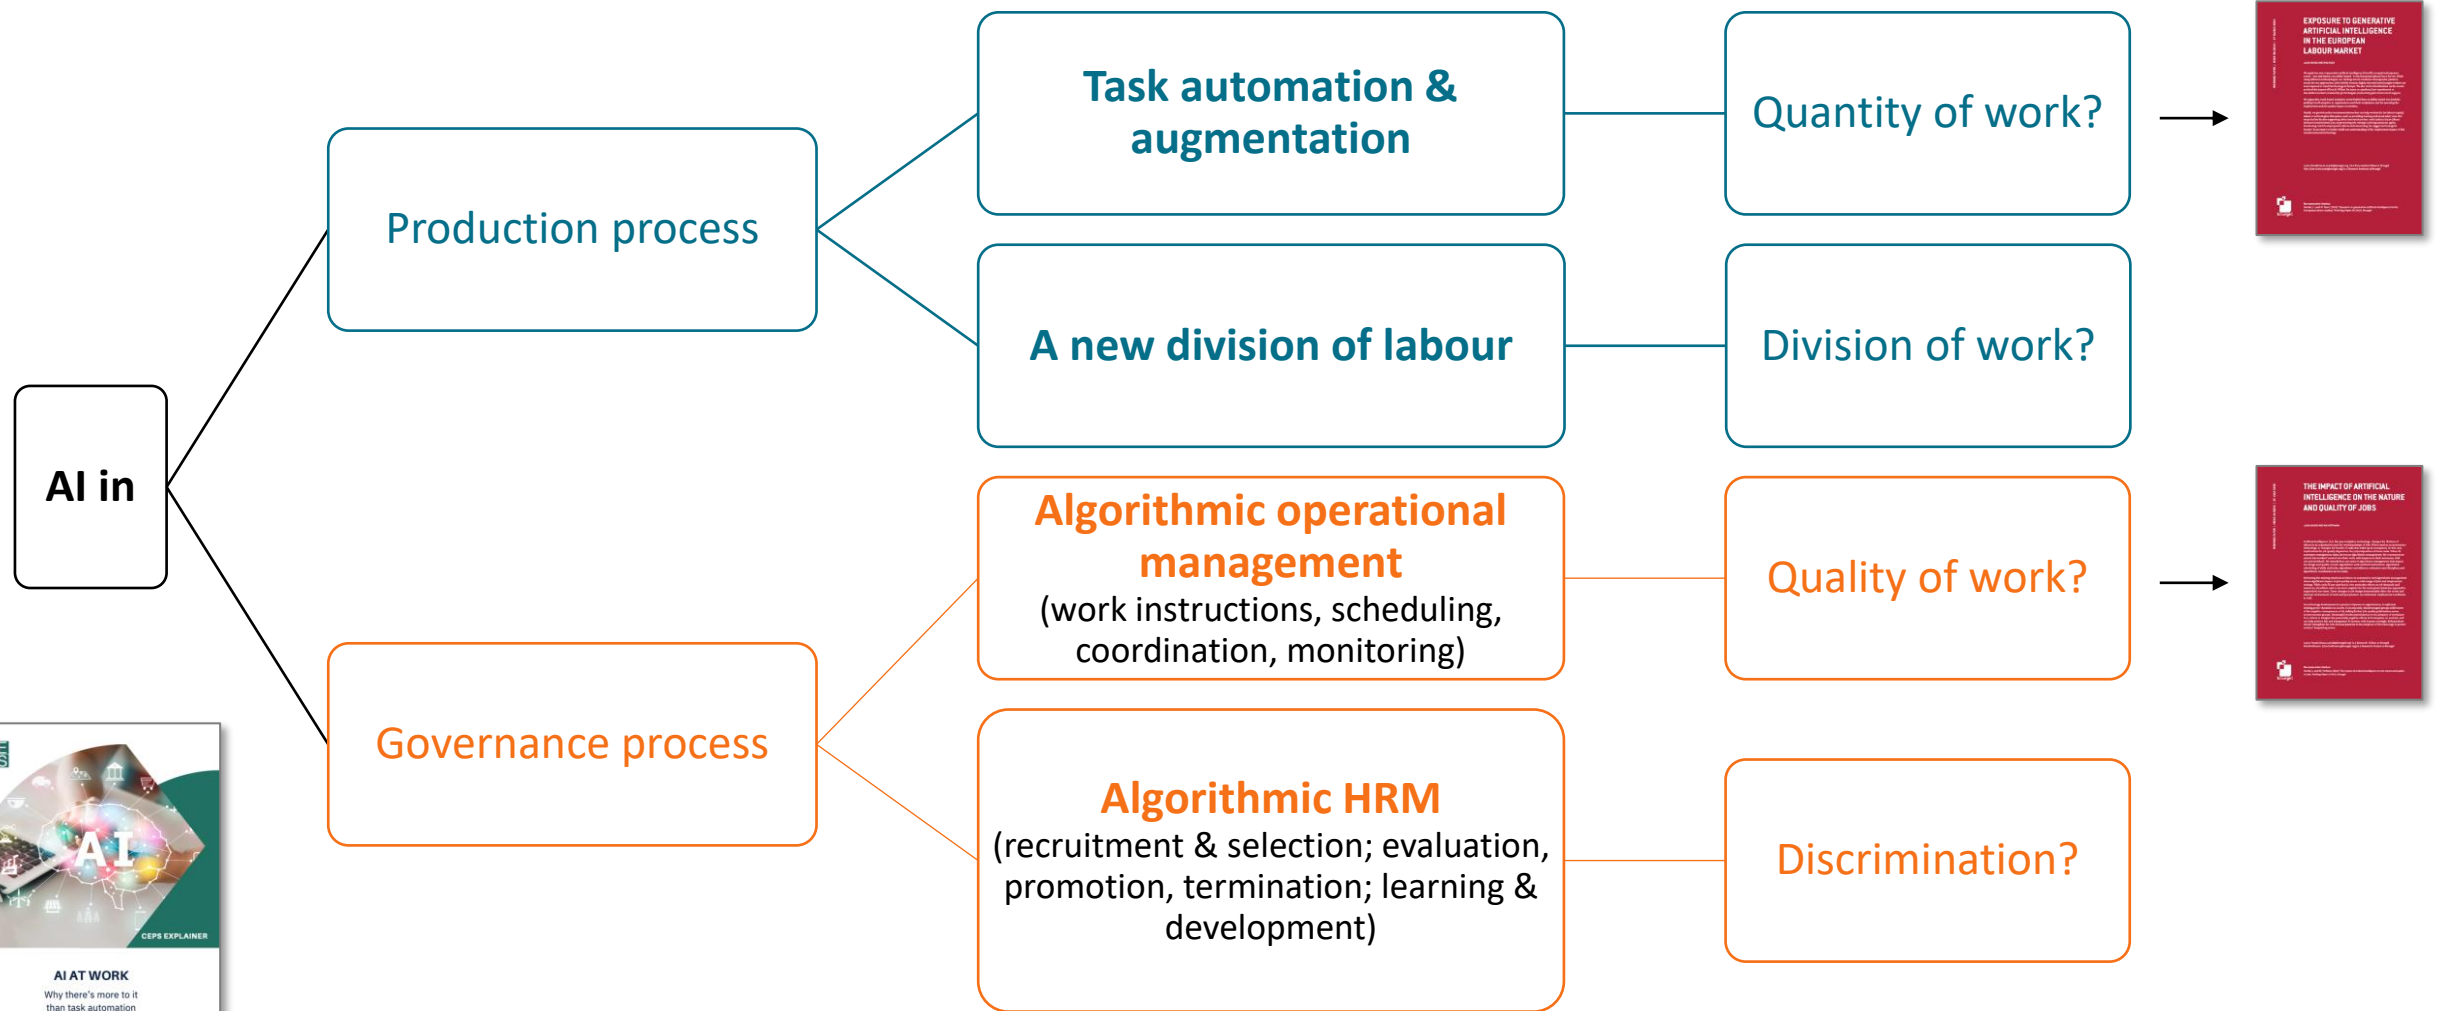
AI in

Production process

Governance process

Task automation & augmentation

A new division of labour

Algorithmic operational management
(work instructions, scheduling, coordination, monitoring)

Algorithmic HRM
(recruitment & selection; evaluation, promotion, termination; learning & development)

Quantity of work?

Division of work?

Quality of work?

Discrimination?

EXPOSURE TO GENERATIVE ARTIFICIAL INTELLIGENCE IN THE EUROPEAN LABOUR MARKET

THE IMPACT OF ARTIFICIAL INTELLIGENCE ON THE NATURE AND QUALITY OF JOBS

AI

CEPS EXPLAINER

AI AT WORK
Why there's more to it than task automation